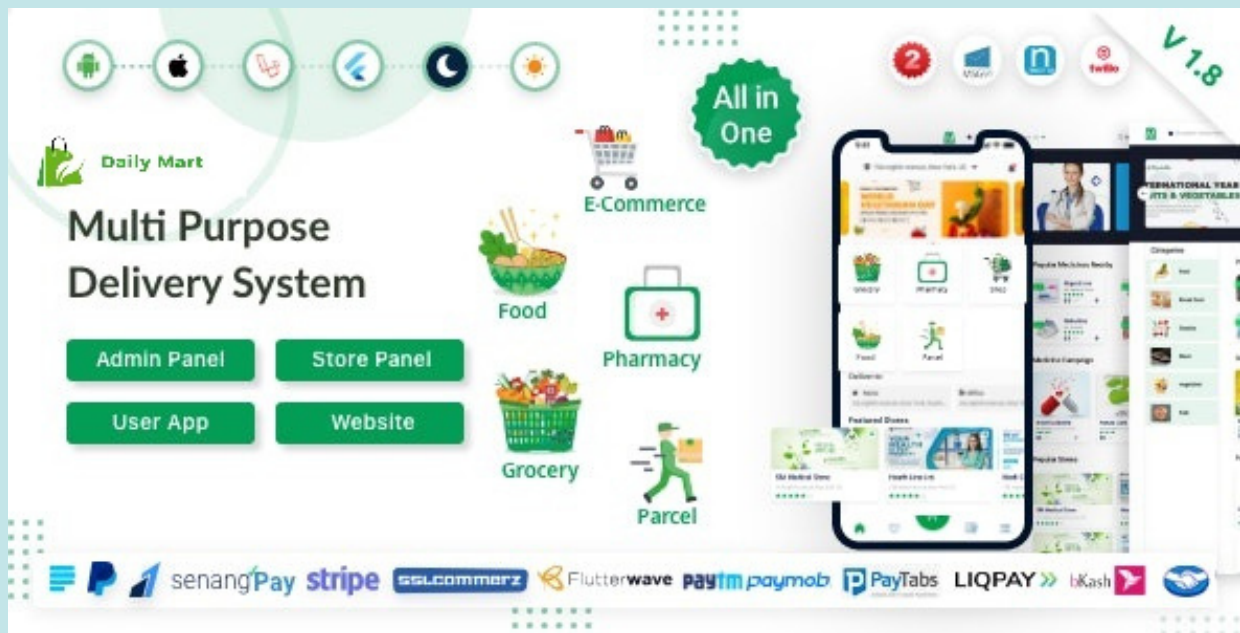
V 1.8

All in One

Daily Mart

Multi Purpose Delivery System

Admin Panel

Store Panel

User App

Website

E-Commerce

Food

Pharmacy

Grocery

Parcel

senangPay stripe SSLCOMMERZ Flutterwave paytm paymob PayTabs LIQPAY bKash